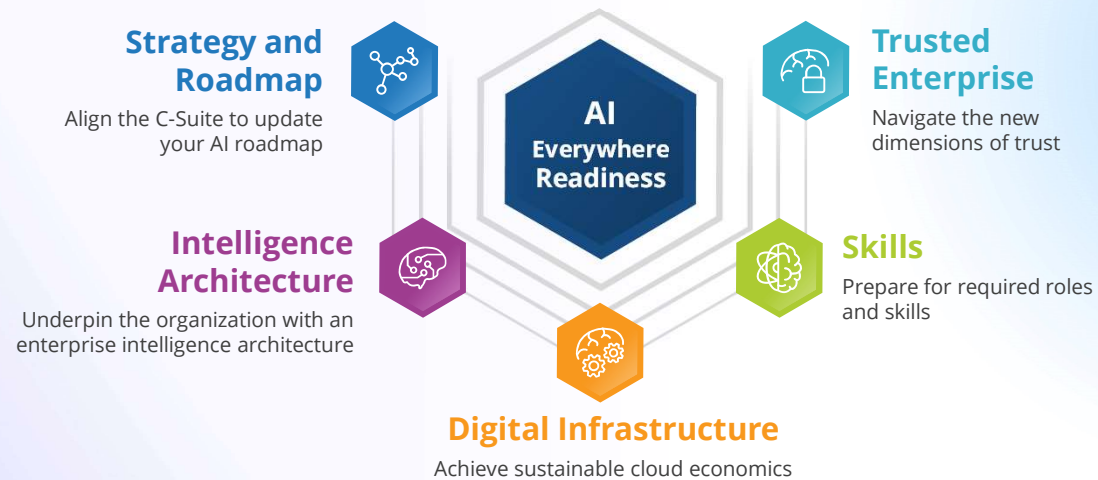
Strategy and Roadmap
Align the C-Suite to update your AI roadmap

AI Everywhere Readiness

Trusted Enterprise
Navigate the new dimensions of trust

Intelligence Architecture
Underpin the organization with an enterprise intelligence architecture

Skills
Prepare for required roles and skills

Digital Infrastructure
Achieve sustainable cloud economics